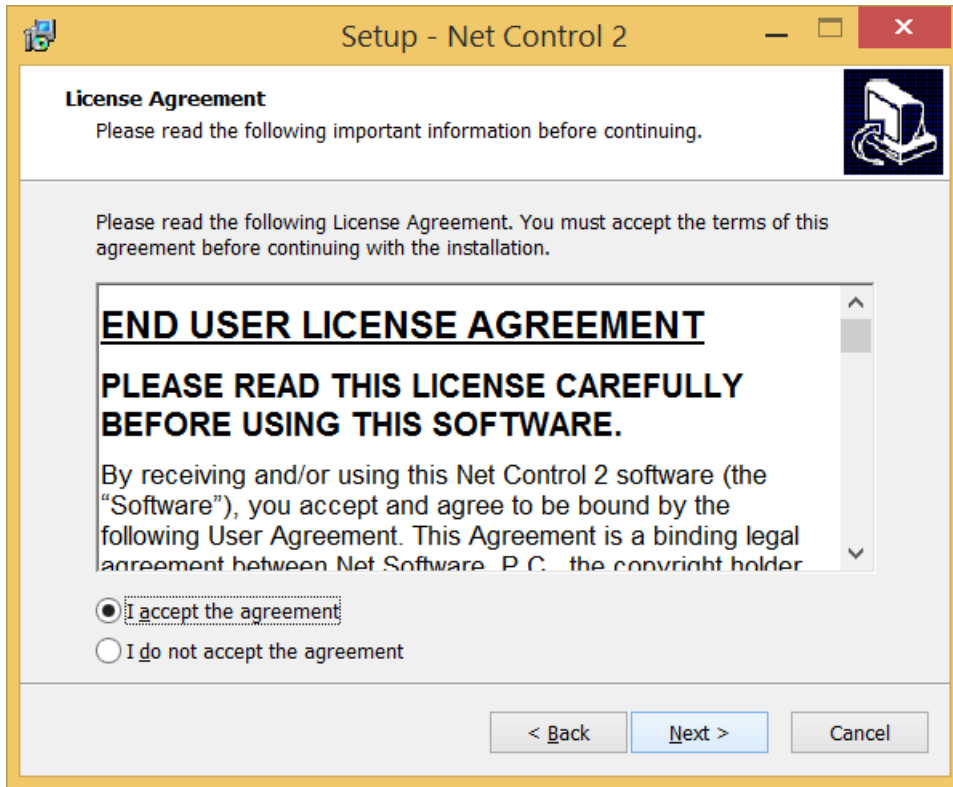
Setup - Net Control 2

License Agreement
Please read the following important information before continuing.

Please read the following License Agreement. You must accept the terms of this agreement before continuing with the installation.

END USER LICENSE AGREEMENT

PLEASE READ THIS LICENSE CAREFULLY BEFORE USING THIS SOFTWARE.

By receiving and/or using this Net Control 2 software (the “Software”), you accept and agree to be bound by the following User Agreement. This Agreement is a binding legal agreement between Net Software, P.C., the copyright holder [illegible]

I accept the agreement
I do not accept the agreement

< Back
Next >
Cancel